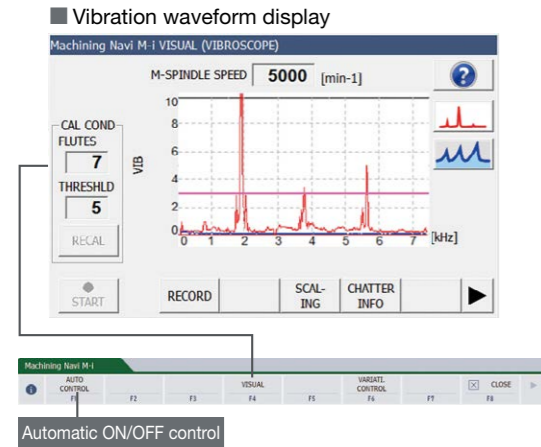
■ Vibration waveform display

Machining Navi M-i VISUAL (VIBROSCOPE)

M-SPINDLE SPEED 5000 [min-1]

CAL COND
FLUTES
7
THRESHLD
5
RECAL

VIB

10
8
6
4
2
0
0 1 2 3 4 5 6 7 [kHz]

START
RECORD
SCAL-ING
CHATTER INFO

Machining Navi M-i

AUTO CONTROL
F1
F2
F3
VISUAL
F4
F5
VARIATI. CONTROL
F6
F7
CLOSE
F8

Automatic ON/OFF control